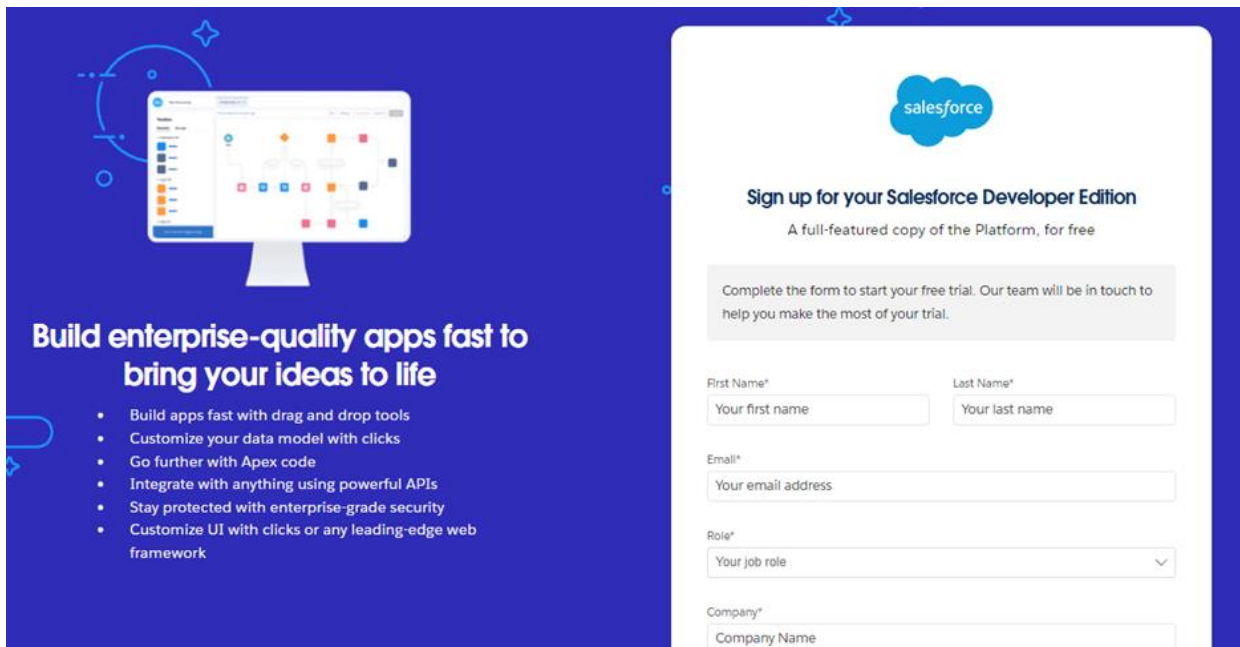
Build enterprise-quality apps fast to bring your ideas to life

- Build apps fast with drag and drop tools
- Customize your data model with clicks
- Go further with Apex code
- Integrate with anything using powerful APIs
- Stay protected with enterprise-grade security
- Customize UI with clicks or any leading-edge web framework

salesforce

Sign up for your Salesforce Developer Edition

A full-featured copy of the Platform, for free

Complete the form to start your free trial. Our team will be in touch to help you make the most of your trial.

First Name*
Your first name

Last Name*
Your last name

Email*
Your email address

Role*
Your job role

Company*
Company Name